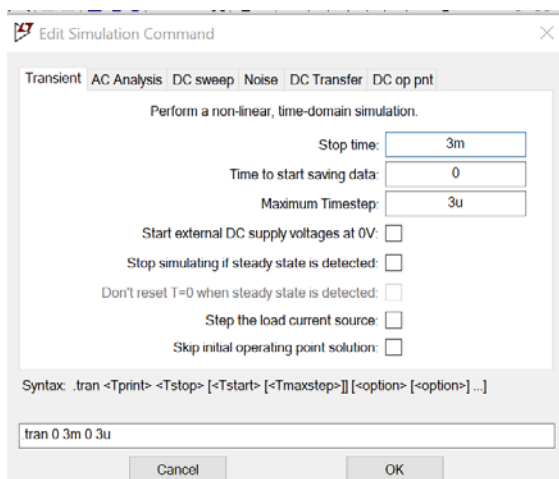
Edit Simulation Command

Transient | AC Analysis | DC sweep | Noise | DC Transfer | DC op pnt

Perform a non-linear, time-domain simulation.

Stop time: 3m

Time to start saving data: 0

Maximum Timestep: 3u

Start external DC supply voltages at 0V:

Stop simulating if steady state is detected:

Don't reset T=0 when steady state is detected:

Step the load current source:

Skip initial operating point solution:

Syntax: .tran <Tprint> <Tstop> [<Tstart> [<Tmaxstep>]] [<option> [<option>] ...]

.tran 0 3m 0 3u

Cancel

OK